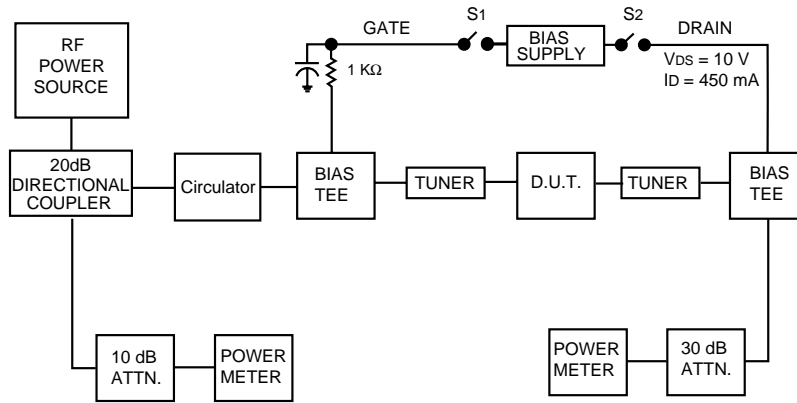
RF POWER SOURCE

GATE

S1

BIAS SUPPLY

S2

DRAIN

VDS = 10 V
ID = 450 mA

1 KΩ

20dB DIRECTIONAL COUPLER

Circulator

BIAS TEE

TUNER

D.U.T.

TUNER

BIAS TEE

10 dB ATTN.

POWER METER

POWER METER

30 dB ATTN.